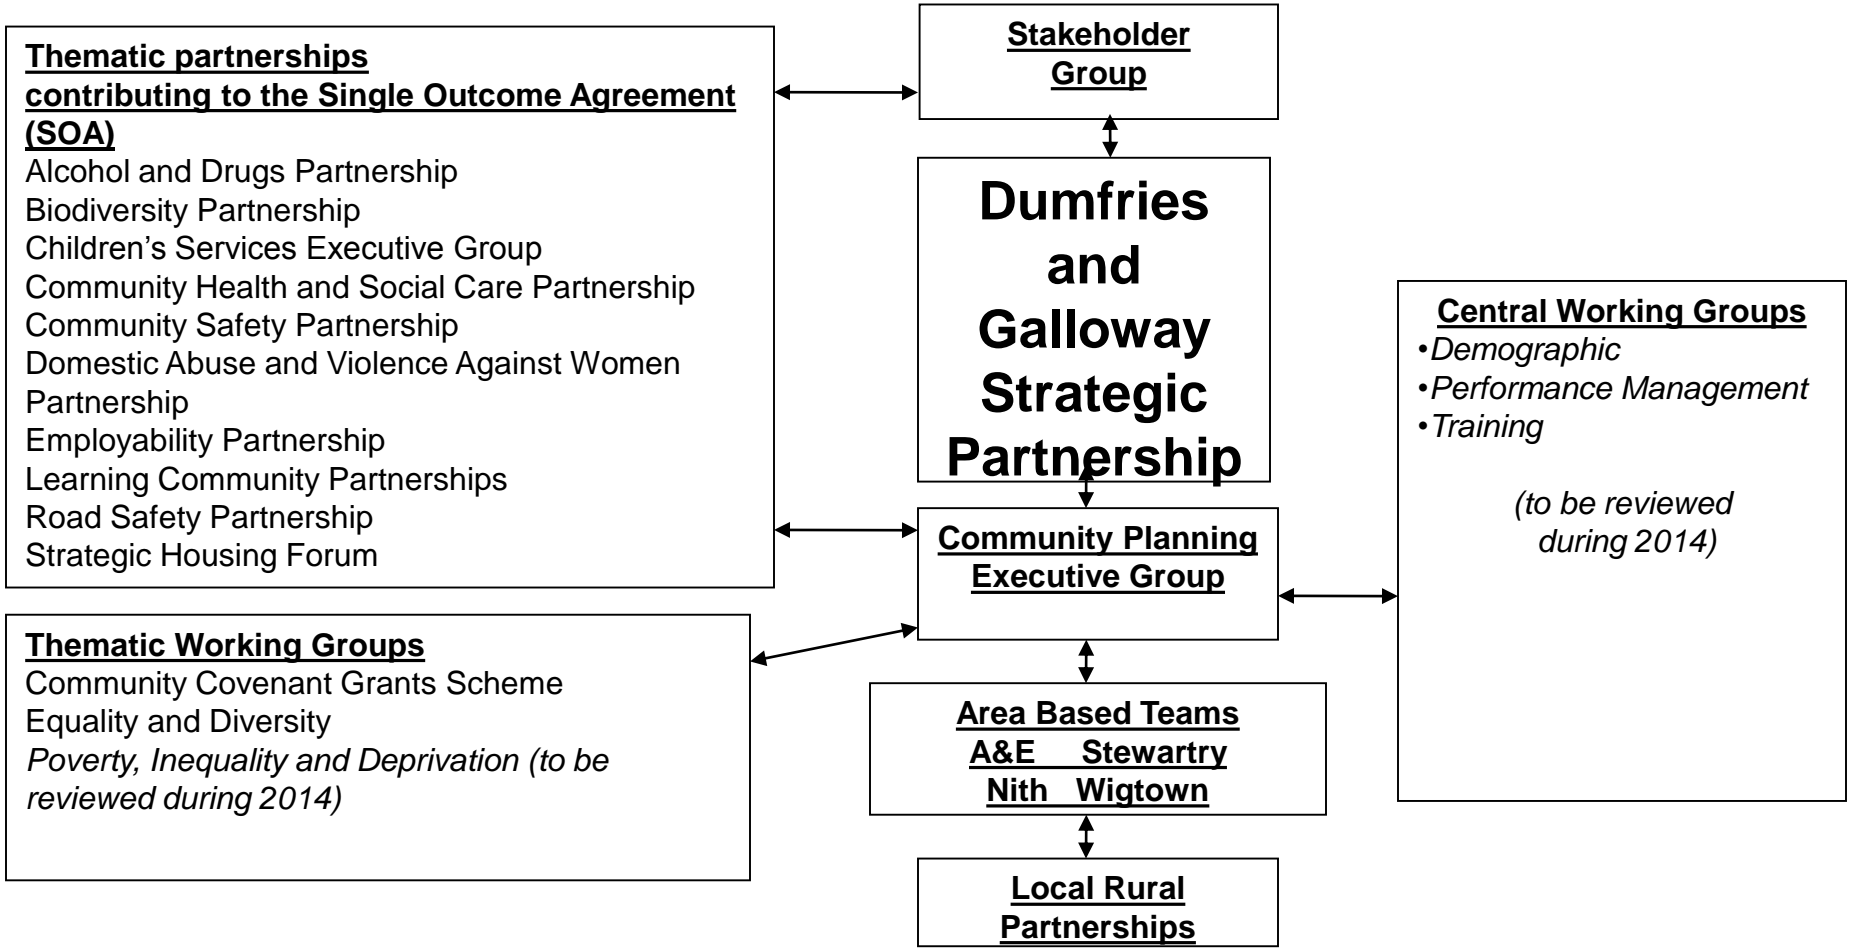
Thematic partnerships contributing to the Single Outcome Agreement (SOA)
Alcohol and Drugs Partnership
Biodiversity Partnership
Children's Services Executive Group
Community Health and Social Care Partnership
Community Safety Partnership
Domestic Abuse and Violence Against Women Partnership
Employability Partnership
Learning Community Partnerships
Road Safety Partnership
Strategic Housing Forum

Stakeholder Group

Dumfries and Galloway Strategic Partnership

Central Working Groups
•Demographic
•Performance Management
•Training

(to be reviewed during 2014)

Community Planning Executive Group

Thematic Working Groups
Community Covenant Grants Scheme
Equality and Diversity
Poverty, Inequality and Deprivation (to be reviewed during 2014)

Area Based Teams
A&E Stewartry
Nith Wigtown

Local Rural Partnerships